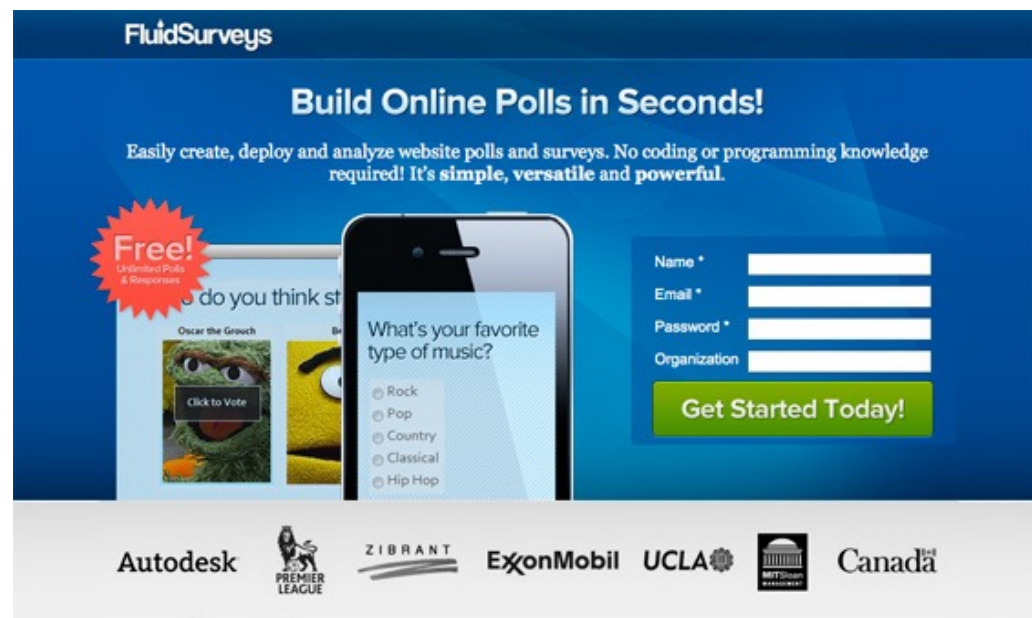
FluidSurveys

Build Online Polls in Seconds!

Easily create, deploy and analyze website polls and surveys. No coding or programming knowledge required! It's **simple**, **versatile** and **powerful**.

Free!
Unlimited Polls & Responses

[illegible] do you think st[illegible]

Oscar the Grouch

Be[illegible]

Click to Vote

What's your favorite type of music?

Rock
Pop
Country
Classical
Hip Hop

Name *
Email *
Password *
Organization

Get Started Today!

Autodesk
PREMIER LEAGUE
ZIBRANT
ExxonMobil
UCLA
MIT Sloan Management
Canada